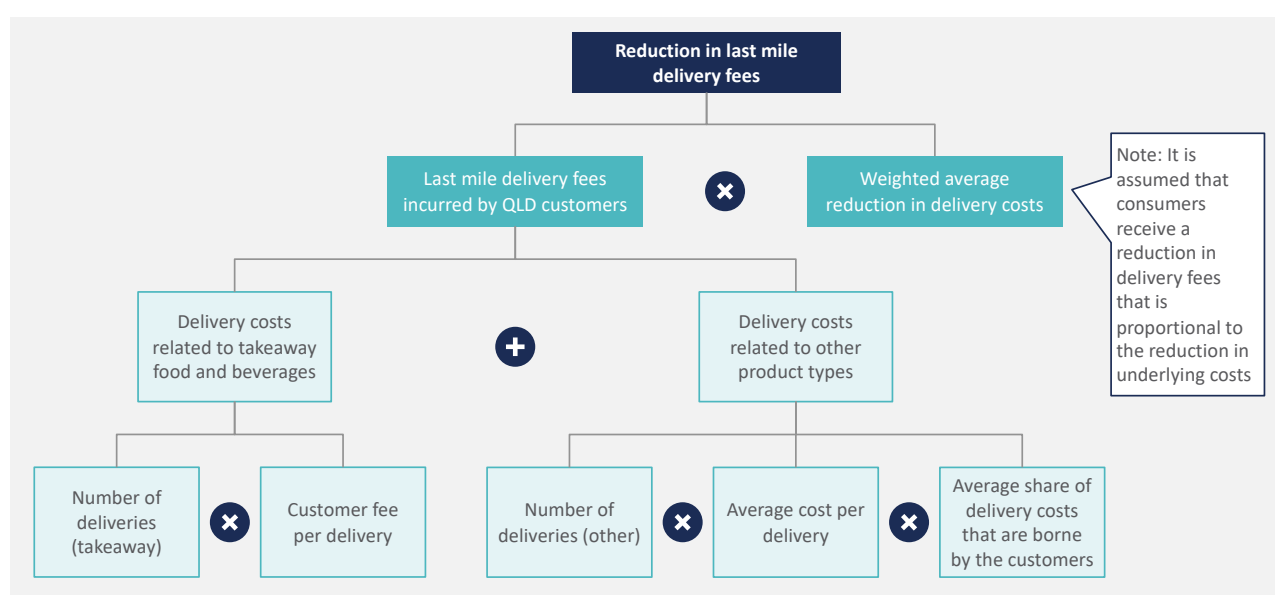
Reduction in last mile delivery fees

Last mile delivery fees incurred by QLD customers

Weighted average reduction in delivery costs

Note: It is assumed that consumers receive a reduction in delivery fees that is proportional to the reduction in underlying costs

Delivery costs related to takeaway food and beverages

Delivery costs related to other product types

Number of deliveries (takeaway)

Customer fee per delivery

Number of deliveries (other)

Average cost per delivery

Average share of delivery costs that are borne by the customers